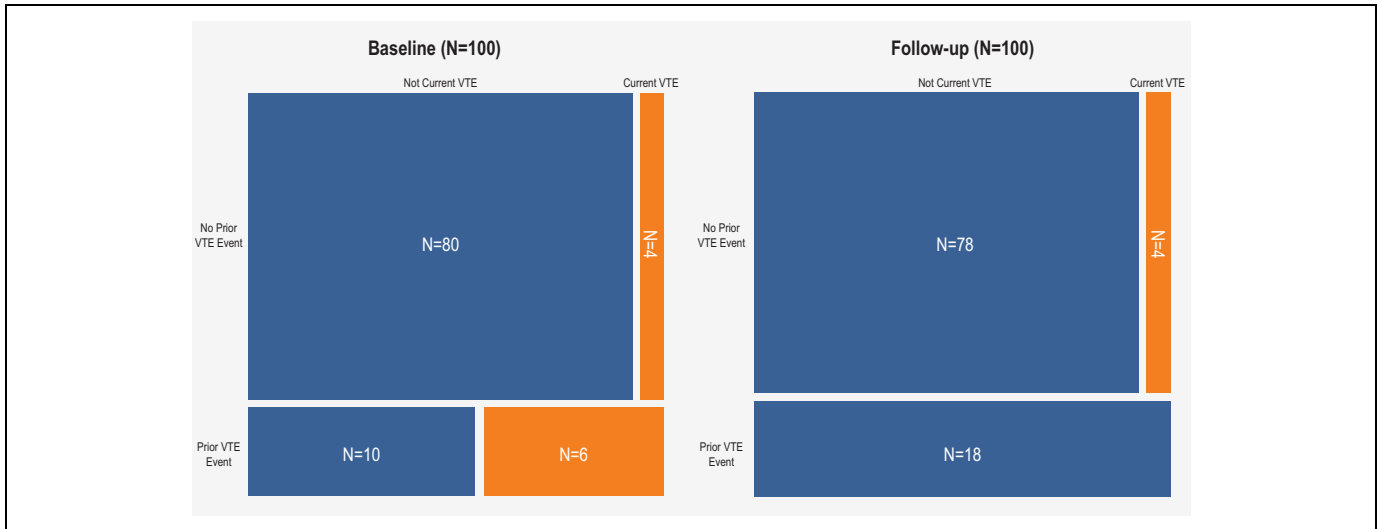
Baseline (N=100)

Not Current VTE

Current VTE

No Prior VTE Event

N=80

N=4

Prior VTE Event

N=10

N=6

Follow-up (N=100)

Not Current VTE

Current VTE

No Prior VTE Event

N=78

N=4

Prior VTE Event

N=18